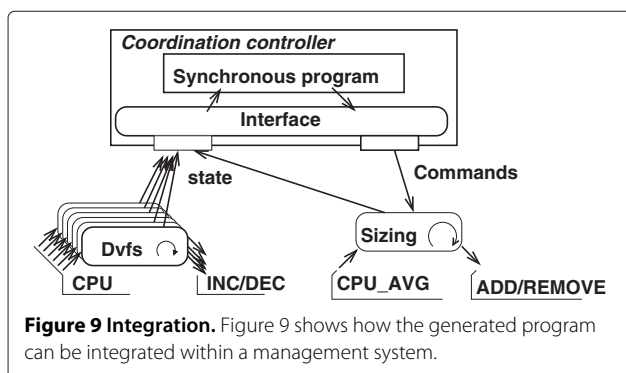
Coordination controller

Synchronous program

Interface

state

Commands

Dvfs

Sizing

CPU

INC/DEC

CPU_AVG

ADD/REMOVE

**Figure 9 Integration.** Figure 9 shows how the generated program can be integrated within a management system.